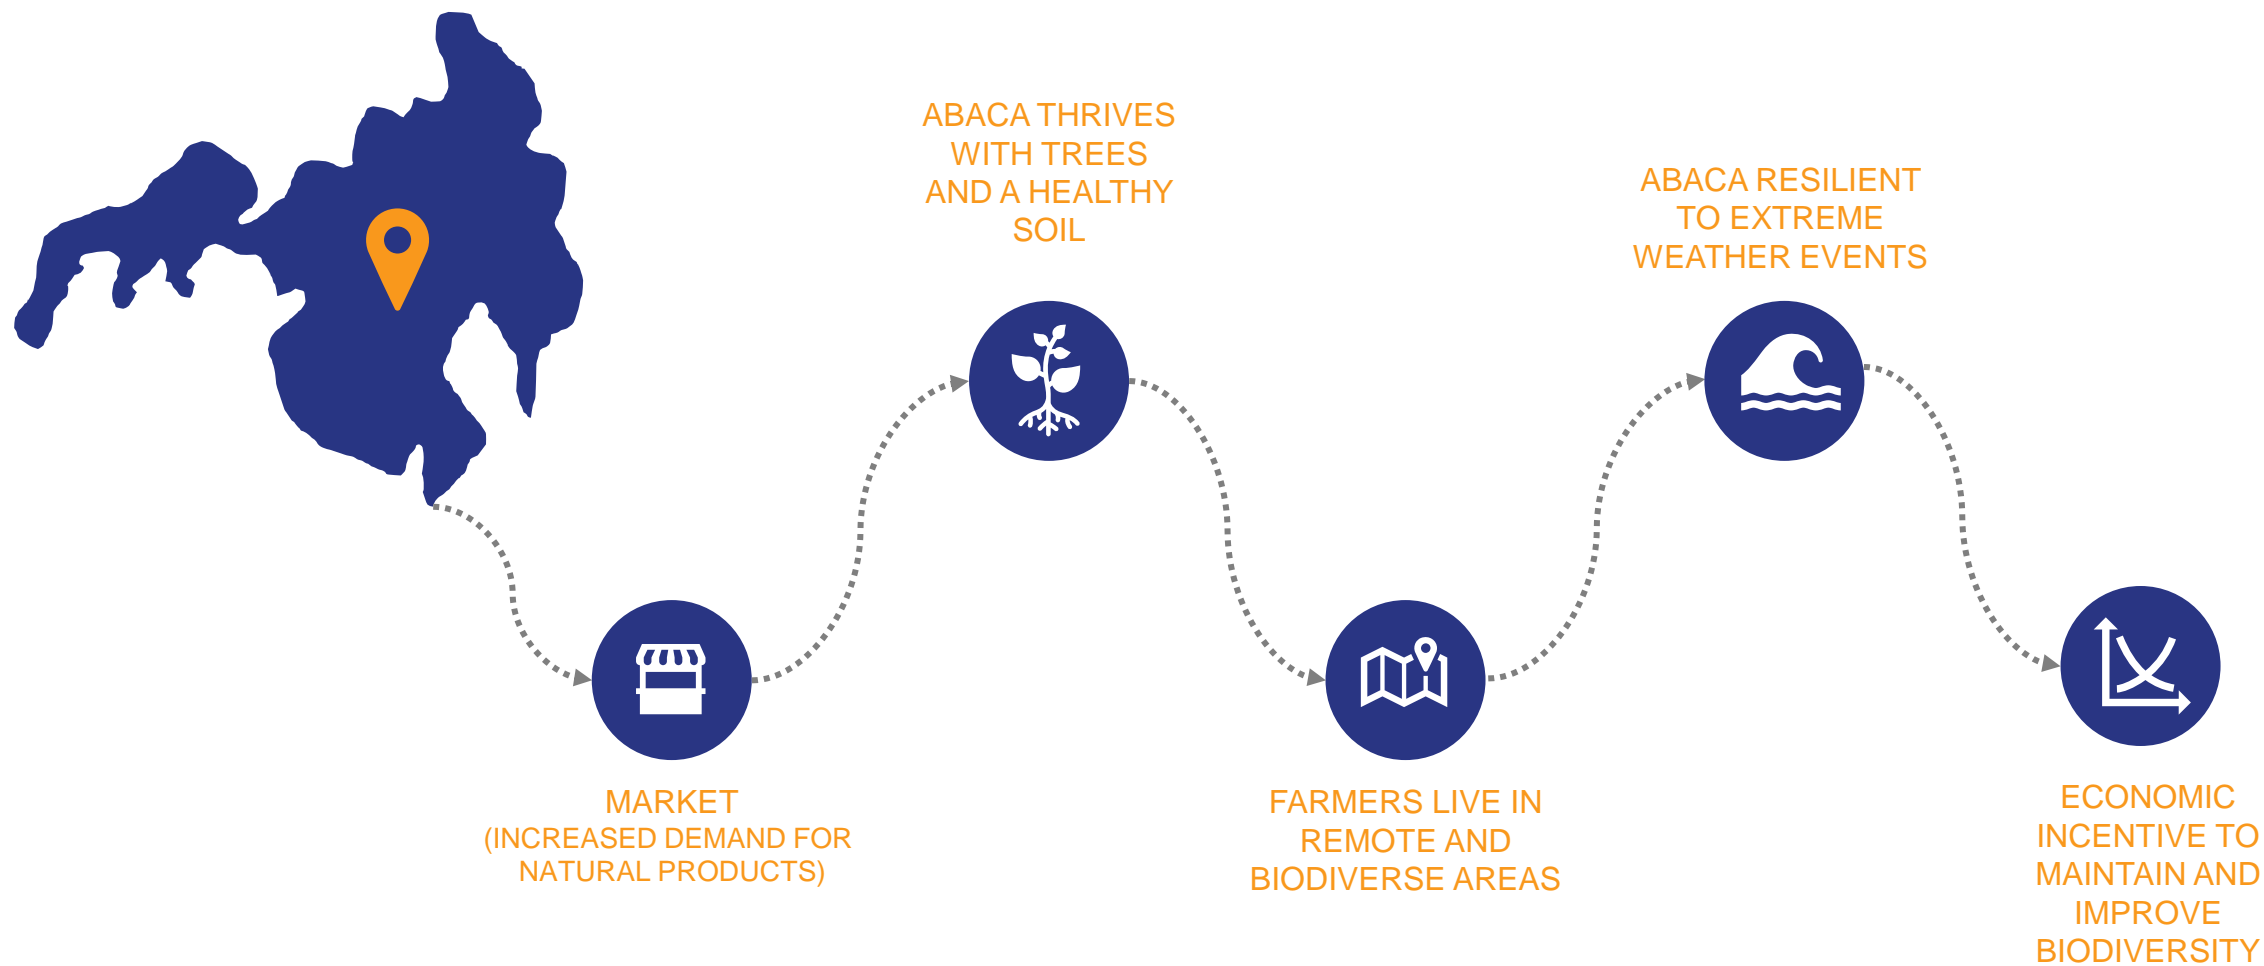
MARKET
(INCREASED DEMAND FOR NATURAL PRODUCTS)

ABACA THRIVES WITH TREES AND A HEALTHY SOIL

FARMERS LIVE IN REMOTE AND BIODIVERSE AREAS

ABACA RESILIENT TO EXTREME WEATHER EVENTS

ECONOMIC INCENTIVE TO MAINTAIN AND IMPROVE BIODIVERSITY